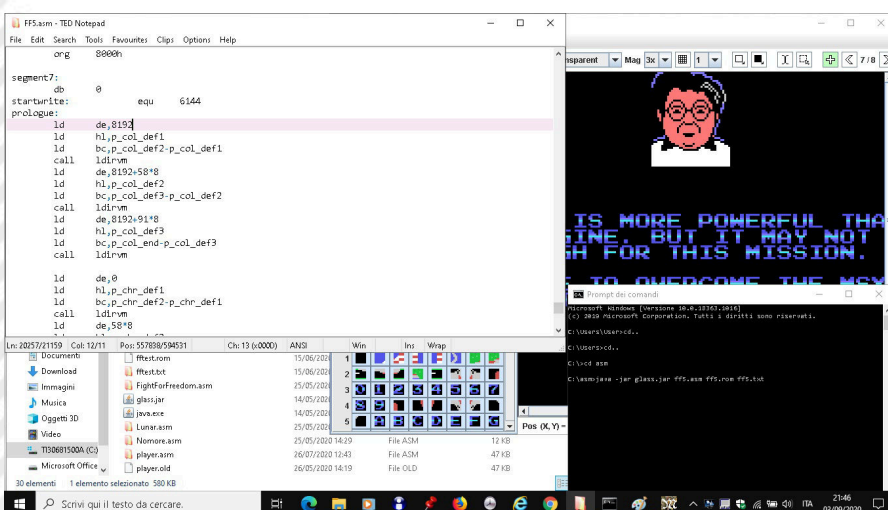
FF5.asm - TED Notepad
File Edit Search Tools Favourites Clips Options Help

org 8000h

segment7:
db 0
startwrite: equ 6144
prologue:
ld de,8192
ld hl,p_col_def1
ld bc,p_col_def2-p_col_def1
call ldirvm
ld de,8192+58*8
ld hl,p_col_def2
ld bc,p_col_def3-p_col_def2
call ldirvm
ld de,8192+91*8
ld hl,p_col_def3
ld bc,p_col_end-p_col_def3
call ldirvm

ld de,0
ld hl,p_chr_def1
ld bc,p_chr_def2-p_chr_def1
call ldirvm
ld de,58*8

Ln: 20257/21159 Col: 12/11 Pos: 557838/594531 Ch: 13 (x000D) ANSI Win Ins Wrap

nsparent Mag 3x 1 7/8

IS MORE POWERFUL THA
GINE. BUT IT MAY NOT
GH FOR THIS MISSION.
TO OVERCOME THE MSX

Prompt dei comandi
Microsoft Windows [Versione 10.0.18363.1016]
(c) 2019 Microsoft Corporation. Tutti i diritti sono riservati.

C:\Users\User>cd..

C:\Users>cd..

C:\>cd asm

C:\asm>java -jar glass.jar ff5.asm ff5.rom ff5.txt

Documenti
Download
Immagini
Musica
Oggetti 3D
Video
TI30681500A (C:)
Microsoft Office

fftest.rom 15/06/2020
fftest.txt 15/06/2020
FightForFreedom.asm 25/05/2020
glass.jar 14/05/2020
java.exe 14/05/2020
Lunar.asm 25/05/2020
Nomore.asm 25/05/2020 14:29 File ASM 12 KB
player.asm 26/07/2020 12:43 File ASM 47 KB
player.old 26/05/2020 14:19 File OLD 47 KB

1
2
3
4
5
Pos (X, Y) =

30 elementi 1 elemento selezionato 580 KB

Scrivi qui il testo da cercare.

ITA 21:46 02/09/2020